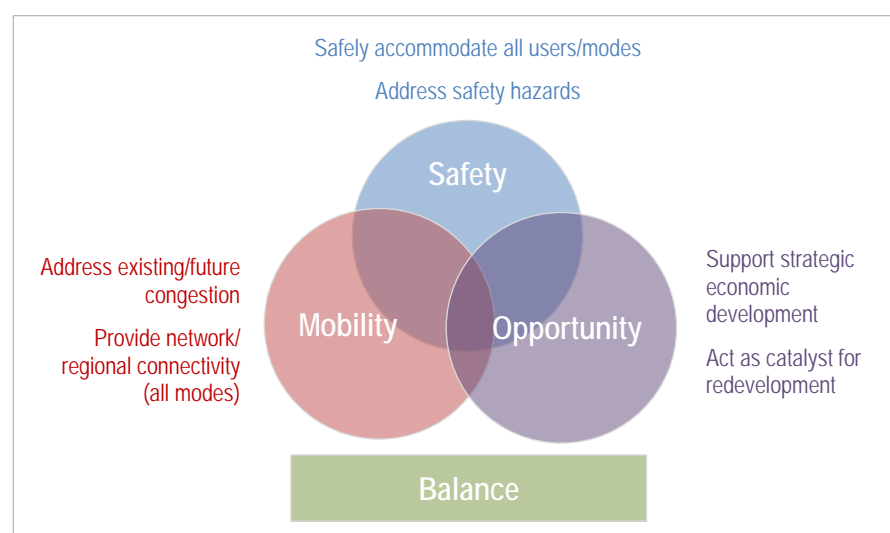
Safely accommodate all users/modes

Address safety hazards

Safety

Address existing/future congestion

Provide network/ regional connectivity (all modes)

Mobility

Opportunity

Support strategic economic development

Act as catalyst for redevelopment

Balance